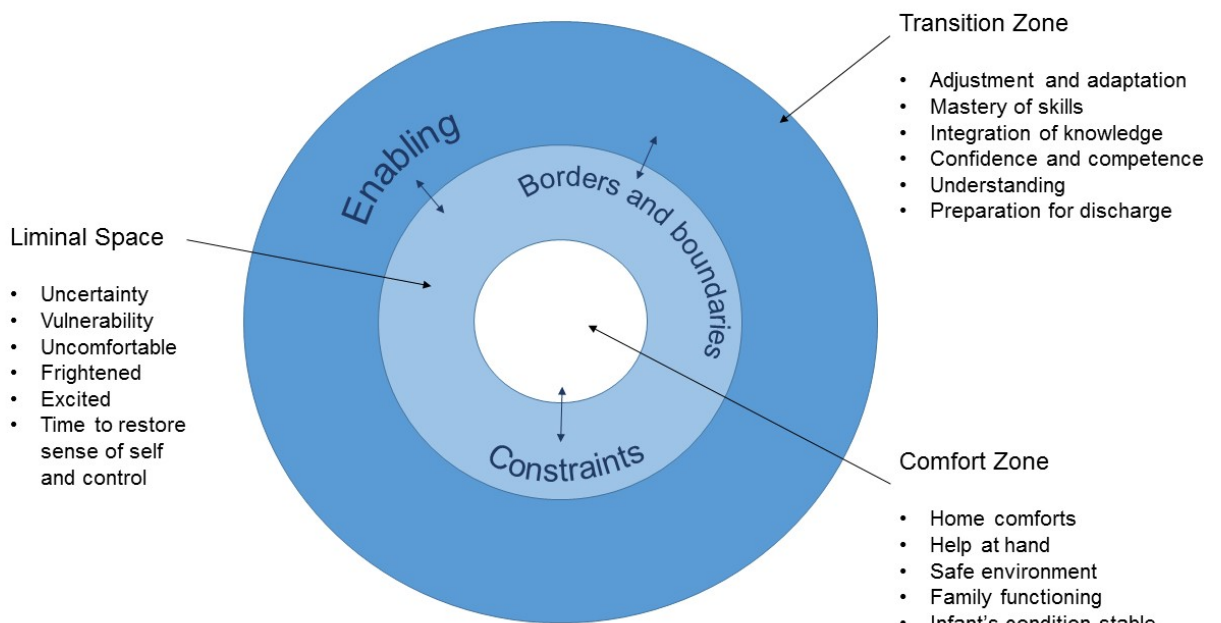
Transition Zone

- Adjustment and adaptation
- Mastery of skills
- Integration of knowledge
- Confidence and competence
- Understanding
- Preparation for discharge

Enabling

Borders and boundaries

Liminal Space

- Uncertainty
- Vulnerability
- Uncomfortable
- Frightened
- Excited
- Time to restore sense of self and control

Constraints

Comfort Zone

- Home comforts
- Help at hand
- Safe environment
- Family functioning
- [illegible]